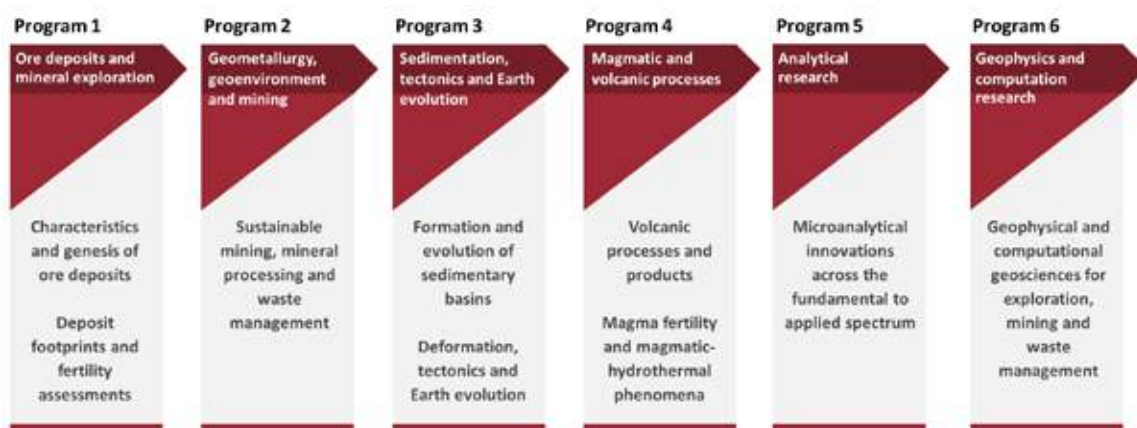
Program 1

Ore deposits and mineral exploration

Characteristics and genesis of ore deposits

Deposit footprints and fertility assessments

Program 2

Geometallurgy, geoenvironment and mining

Sustainable mining, mineral processing and waste management

Program 3

Sedimentation, tectonics and Earth evolution

Formation and evolution of sedimentary basins

Deformation, tectonics and Earth evolution

Program 4

Magmatic and volcanic processes

Volcanic processes and products

Magma fertility and magmatic-hydrothermal phenomena

Program 5

Analytical research

Microanalytical innovations across the fundamental to applied spectrum

Program 6

Geophysics and computation research

Geophysical and computational geosciences for exploration, mining and waste management